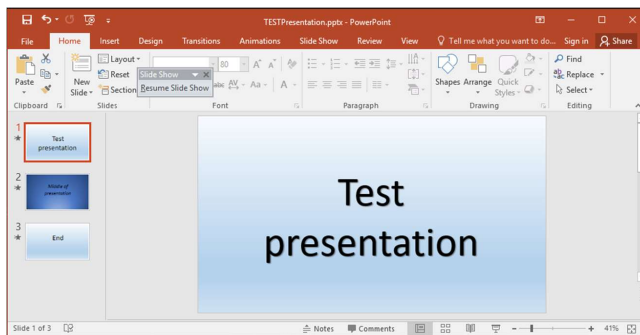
TESTPresentation.pptx - PowerPoint

File Home Insert Design Transitions Animations Slide Show Review View Tell me what you want to do... Sign in Share

Paste Clipboard

New Slide Layout Reset Section Slides

Slide Show
Resume Slide Show

80 Font

Paragraph

Shapes Arrange Quick Styles Drawing

Find Replace Select Editing

1
Test presentation

2
Middle of presentation

3
End

Test presentation

Slide 1 of 3 Notes Comments 41%